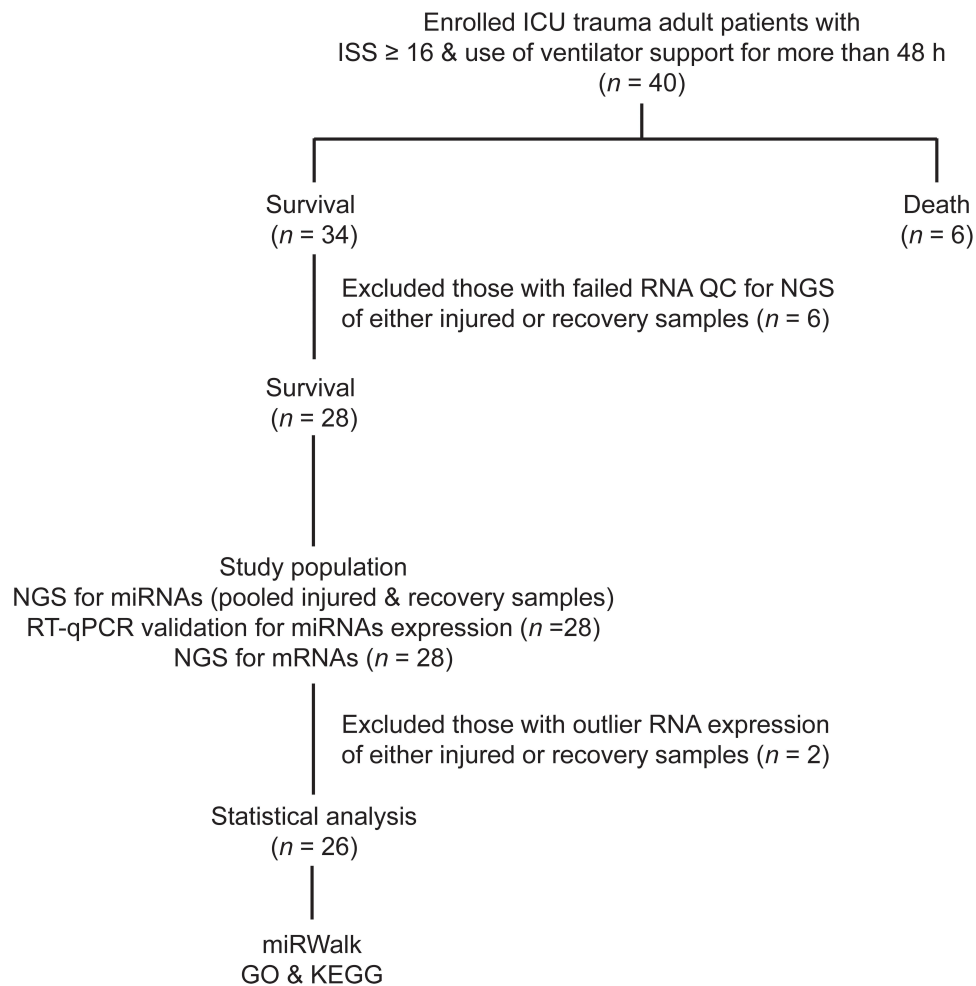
Enrolled ICU trauma adult patients with ISS ≥ 16 & use of ventilator support for more than 48 h ($n$ = 40)

Survival ($n$ = 34)

Death ($n$ = 6)

Excluded those with failed RNA QC for NGS of either injured or recovery samples ($n$ = 6)

Survival ($n$ = 28)

Study population
NGS for miRNAs (pooled injured & recovery samples)
RT-qPCR validation for miRNAs expression ($n$ =28)
NGS for mRNAs ($n$ = 28)

Excluded those with outlier RNA expression of either injured or recovery samples ($n$ = 2)

Statistical analysis ($n$ = 26)

miRWalk
GO & KEGG